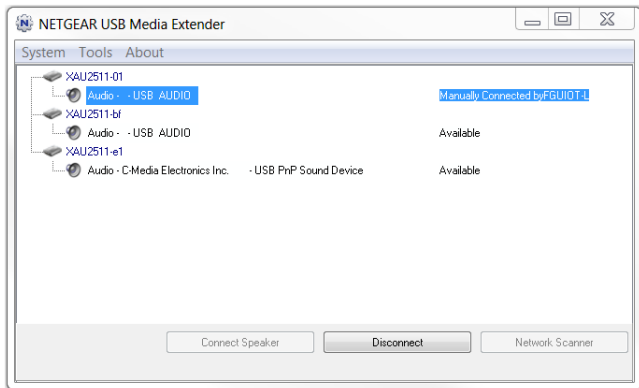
NETGEAR USB Media Extender

System Tools About

XAU2511-01
Audio - - USB AUDIO Manually Connected byFGUIOT-L
XAU2511-bf
Audio - - USB AUDIO Available
XAU2511-e1
Audio - C-Media Electronics Inc. - USB PnP Sound Device Available

Connect Speaker Disconnect Network Scanner